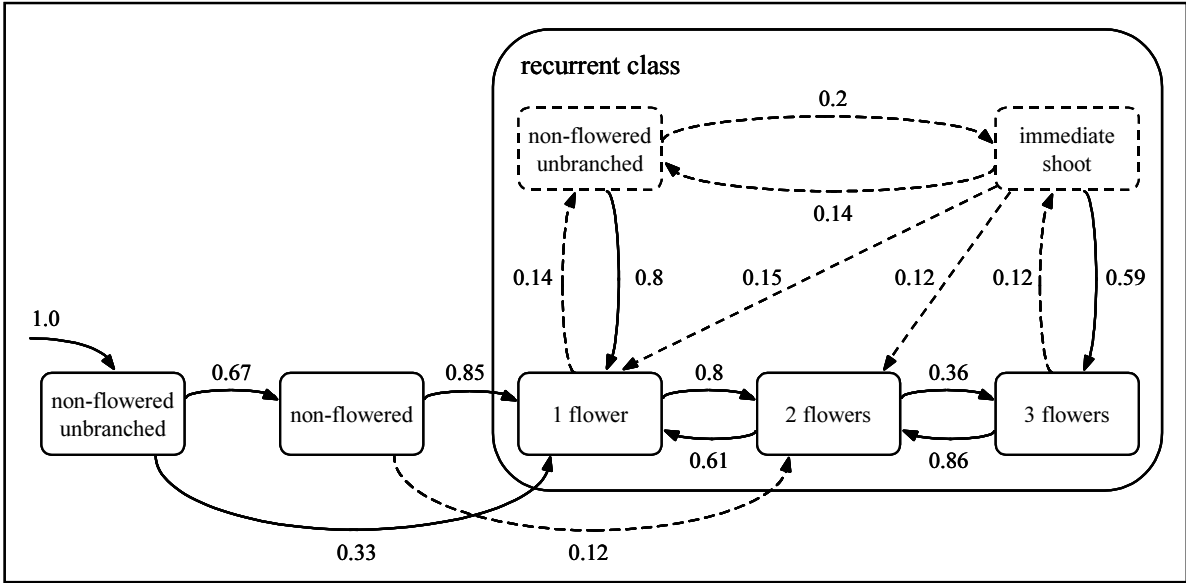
recurrent class

0.2

non-flowered unbranched

immediate shoot

0.14

0.14

0.8

0.15

0.12

0.12

0.59

1.0

0.67

0.85

0.8

0.36

non-flowered unbranched

non-flowered

1 flower

2 flowers

3 flowers

0.61

0.86

0.33

0.12